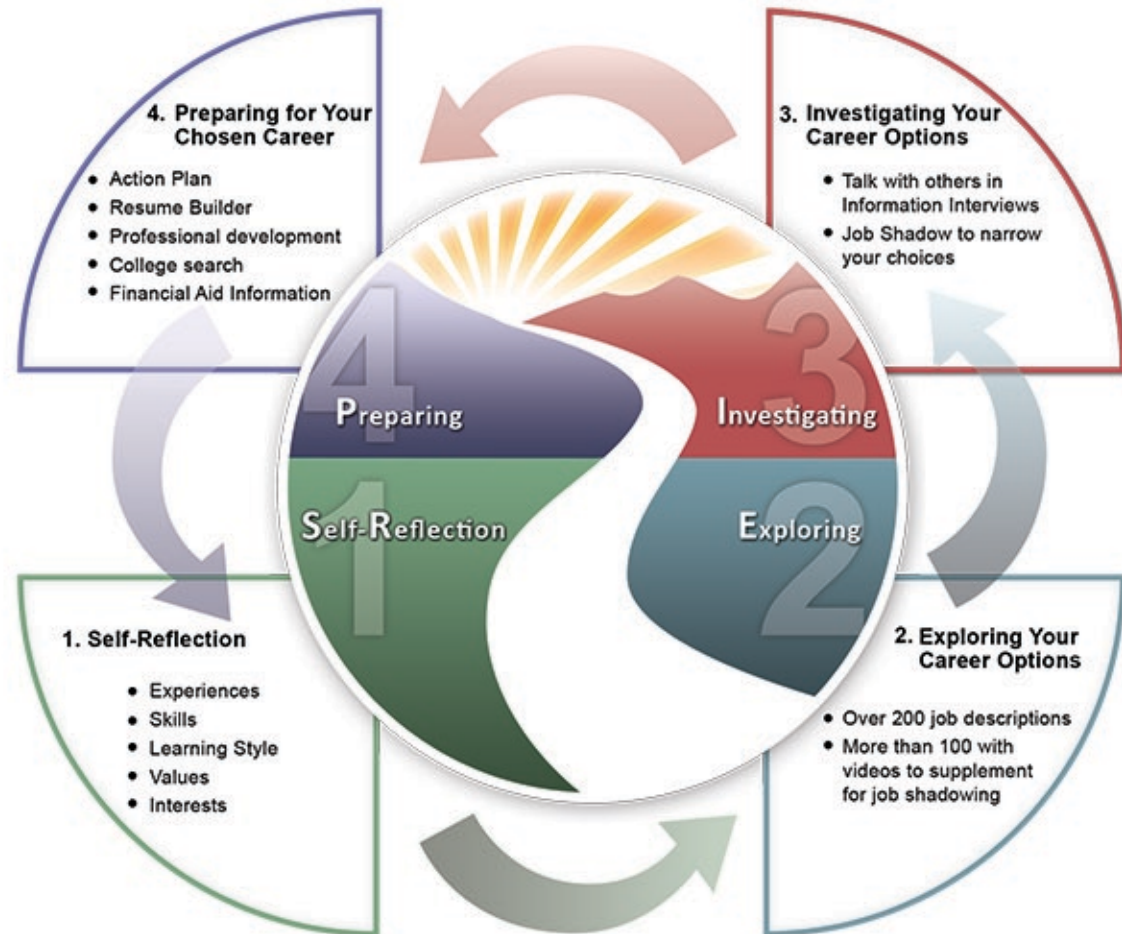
4. Preparing for Your Chosen Career

- Action Plan
- Resume Builder
- Professional development
- College search
- Financial Aid Information

3. Investigating Your Career Options

- Talk with others in Information Interviews
- Job Shadow to narrow your choices

4

Preparing

3

Investigating

1

Self-Reflection

2

Exploring

1. Self-Reflection

- Experiences
- Skills
- Learning Style
- Values
- Interests

2. Exploring Your Career Options

- Over 200 job descriptions
- More than 100 with videos to supplement for job shadowing